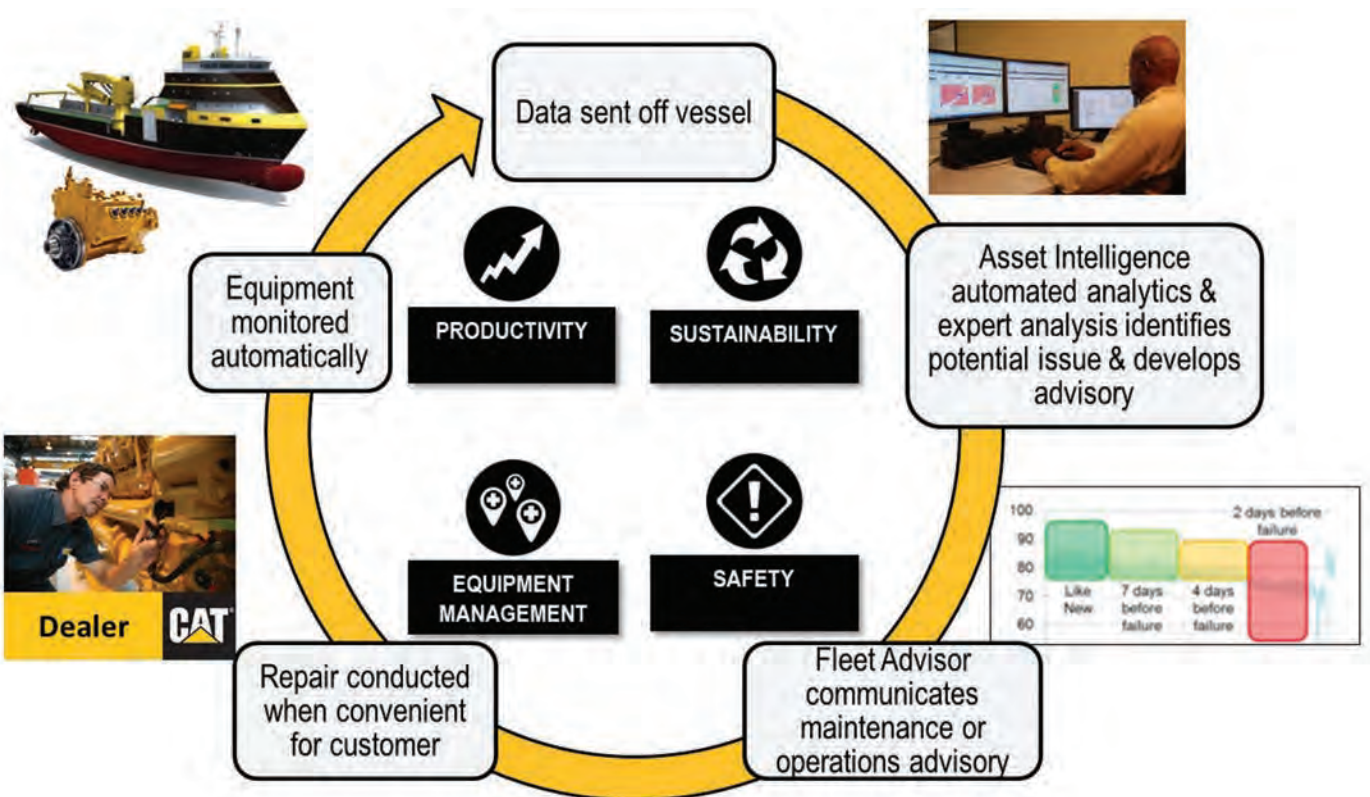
Data sent off vessel

Asset Intelligence automated analytics & expert analysis identifies potential issue & develops advisory

Equipment monitored automatically

PRODUCTIVITY

SUSTAINABILITY

EQUIPMENT MANAGEMENT

SAFETY

Dealer

CAT

100
90
80
70
60

Like New

7 days before failure

4 days before failure

2 days before failure

Repair conducted when convenient for customer

Fleet Advisor communicates maintenance or operations advisory